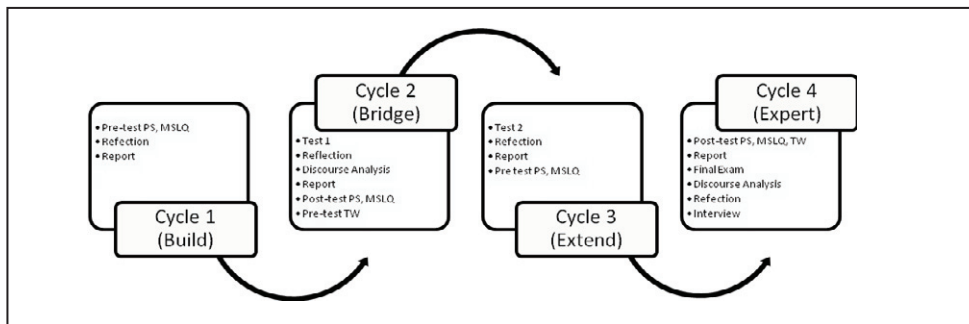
• Pre-test PS, MSLQ
• Refection
• Report

Cycle 1
(Build)

Cycle 2
(Bridge)

• Test 1
• Reflection
• Discourse Analysis
• Report
• Post-test PS, MSLQ
• Pre-test TW

• Test 2
• Refection
• Report
• Pre test PS, MSLQ

Cycle 3
(Extend)

Cycle 4
(Expert)

• Post-test PS, MSLQ, TW
• Report
• Final Exam
• Discourse Analysis
• Refection
• Interview